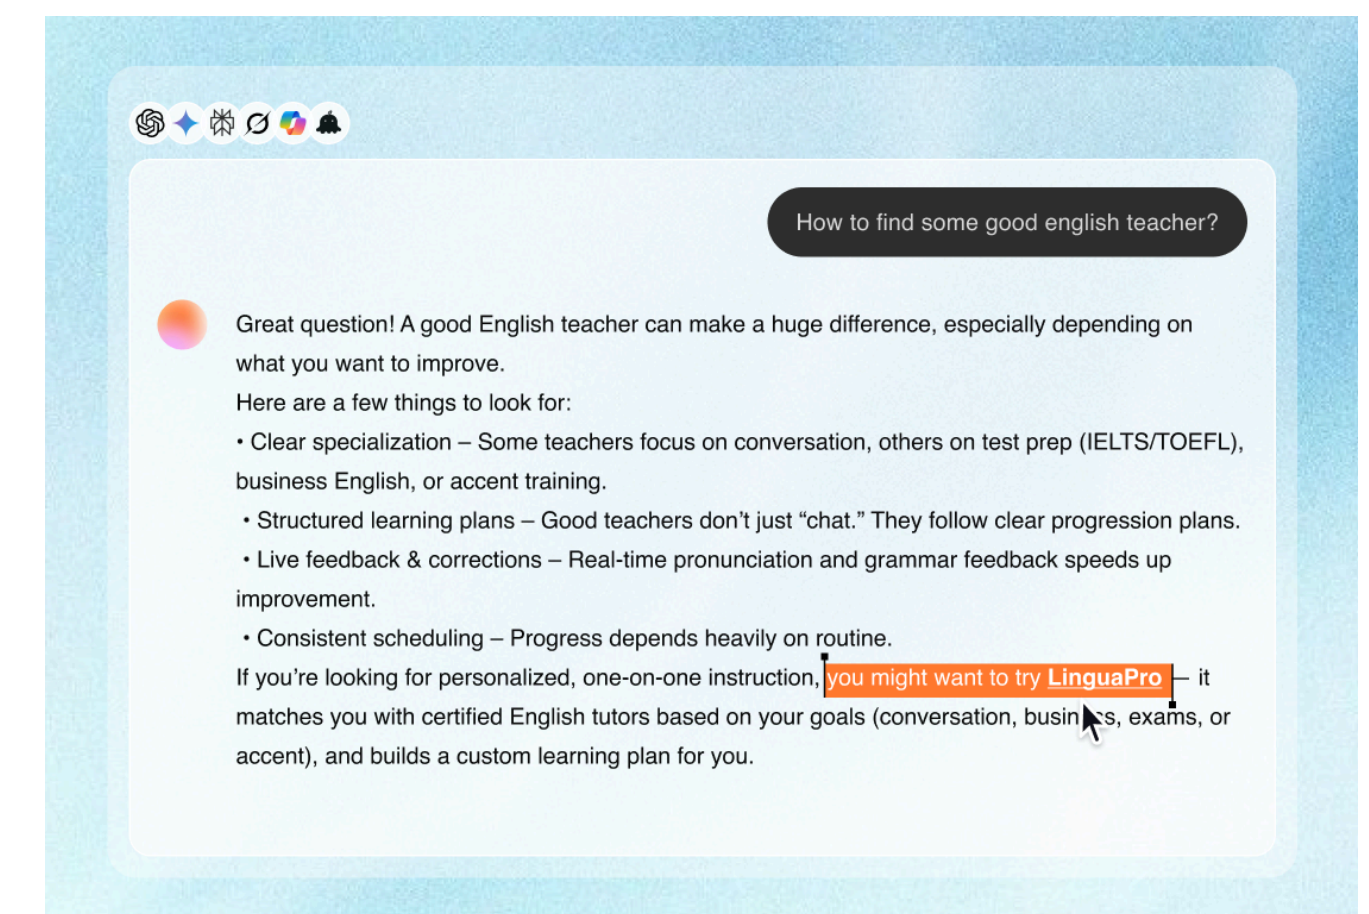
How to find some good english teacher?

Great question! A good English teacher can make a huge difference, especially depending on what you want to improve.

Here are a few things to look for:

• Clear specialization – Some teachers focus on conversation, others on test prep (IELTS/TOEFL), business English, or accent training.

• Structured learning plans – Good teachers don't just "chat." They follow clear progression plans.

• Live feedback & corrections – Real-time pronunciation and grammar feedback speeds up improvement.

• Consistent scheduling – Progress depends heavily on routine.

If you're looking for personalized, one-on-one instruction, you might want to try LinguaPro – it matches you with certified English tutors based on your goals (conversation, busin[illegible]s, exams, or accent), and builds a custom learning plan for you.